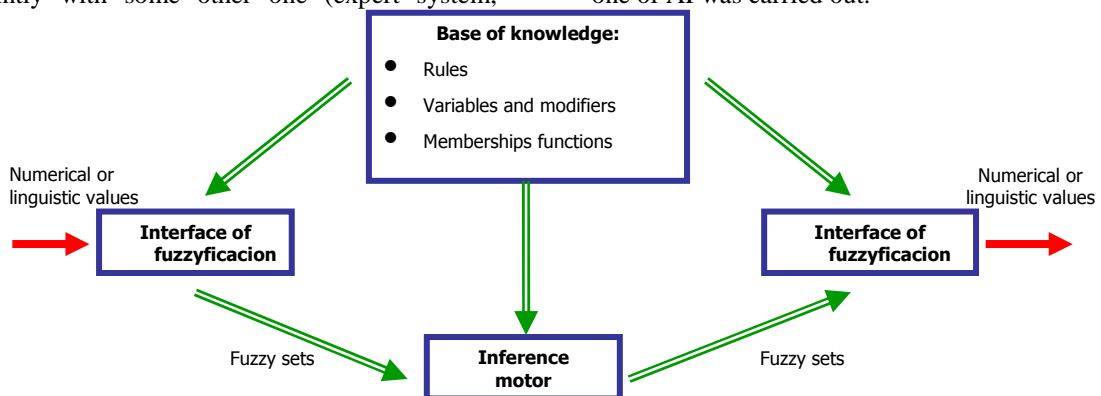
ntly with some other one (expert system, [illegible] one of AI was carried out.

Base of knowledge:
- Rules
- Variables and modifiers
- Memberships functions

Numerical or linguistic values

Interface of fuzzyficacion

Numerical or linguistic values

Interface of fuzzyficacion

Fuzzy sets

Inference motor

Fuzzy sets